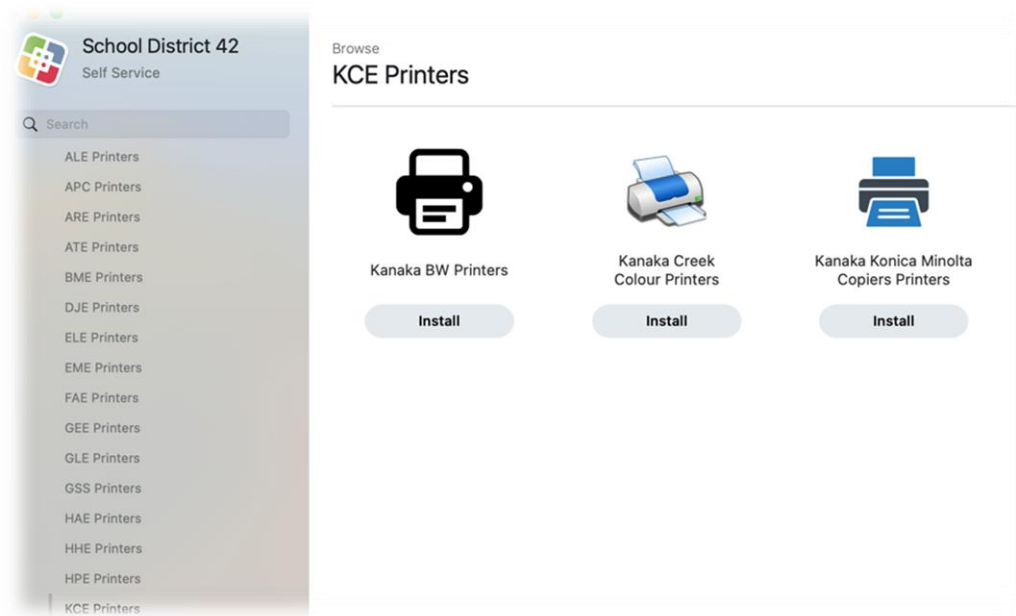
School District 42
Self Service

Search

ALE Printers
APC Printers
ARE Printers
ATE Printers
BME Printers
DJE Printers
ELE Printers
EME Printers
FAE Printers
GEE Printers
GLE Printers
GSS Printers
HAE Printers
HHE Printers
HPE Printers
KCE Printers

Browse
KCE Printers

Kanaka BW Printers
Install

Kanaka Creek Colour Printers
Install

Kanaka Konica Minolta Copiers Printers
Install